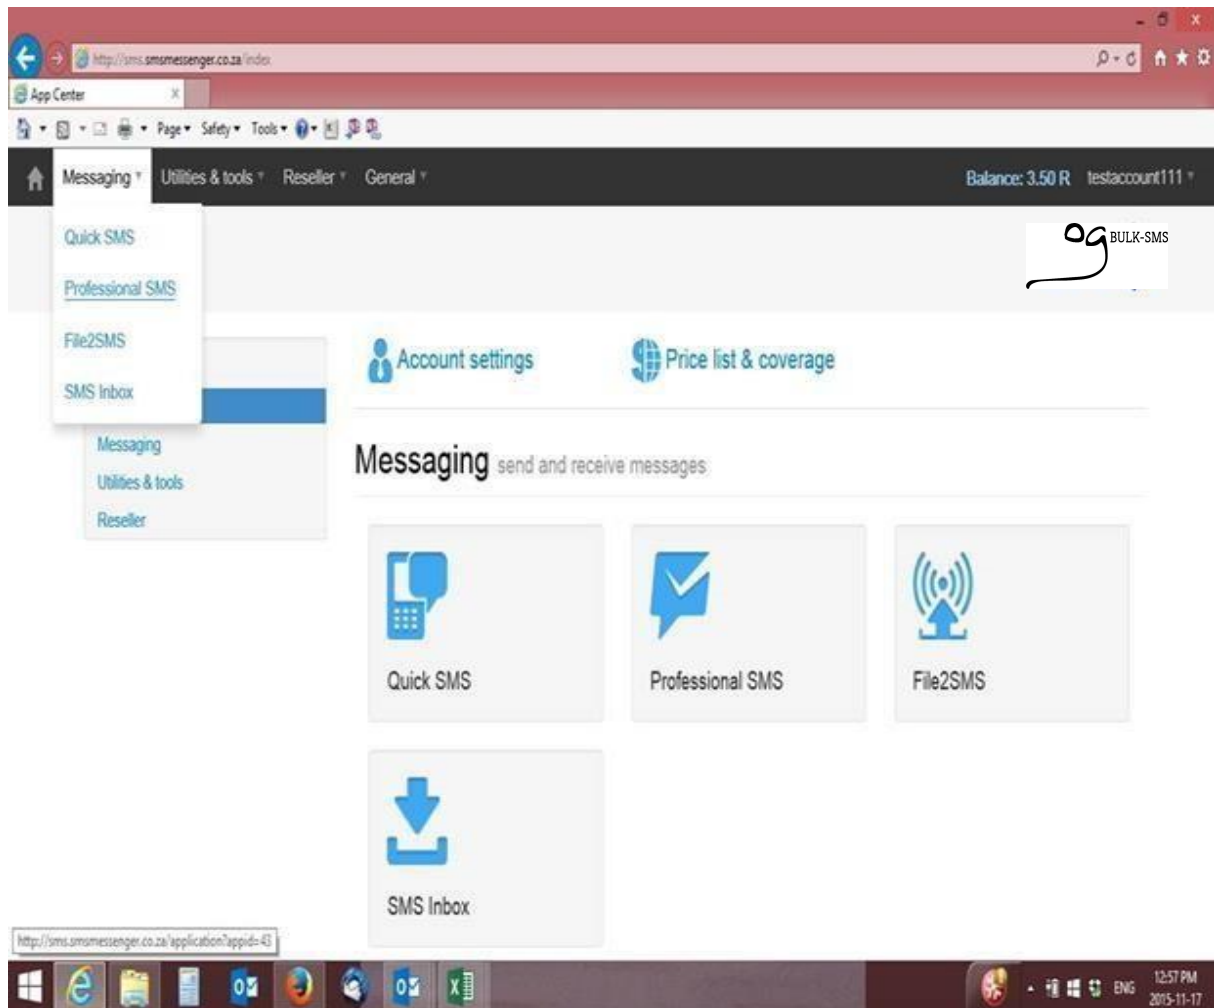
http://sms.smsmessenger.co.za/index

App Center

Page ▾ Safety ▾ Tools ▾

Messaging ▾ Utilities & tools ▾ Reseller ▾ General ▾

Balance: 3.50 R testaccount111 ▾

Quick SMS
Professional SMS
File2SMS
SMS Inbox

og BULK-SMS

Messaging
Utilities & tools
Reseller

Account settings

Price list & coverage

Messaging send and receive messages

Quick SMS

Professional SMS

File2SMS

SMS Inbox

http://sms.smsmessenger.co.za/application?appid=43

ENG 12:57 PM 2015-11-17